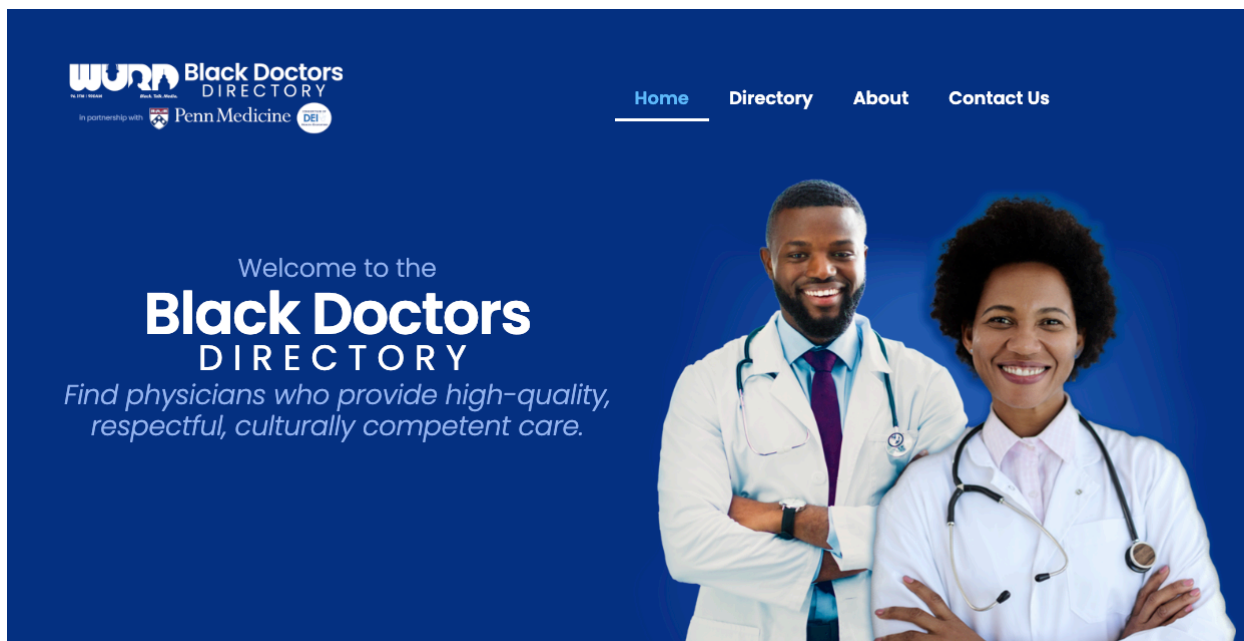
WURD Black Doctors DIRECTORY

in partnership with Penn Medicine DEI

Home Directory About Contact Us

Welcome to the
Black Doctors
DIRECTORY
Find physicians who provide high-quality, respectful, culturally competent care.